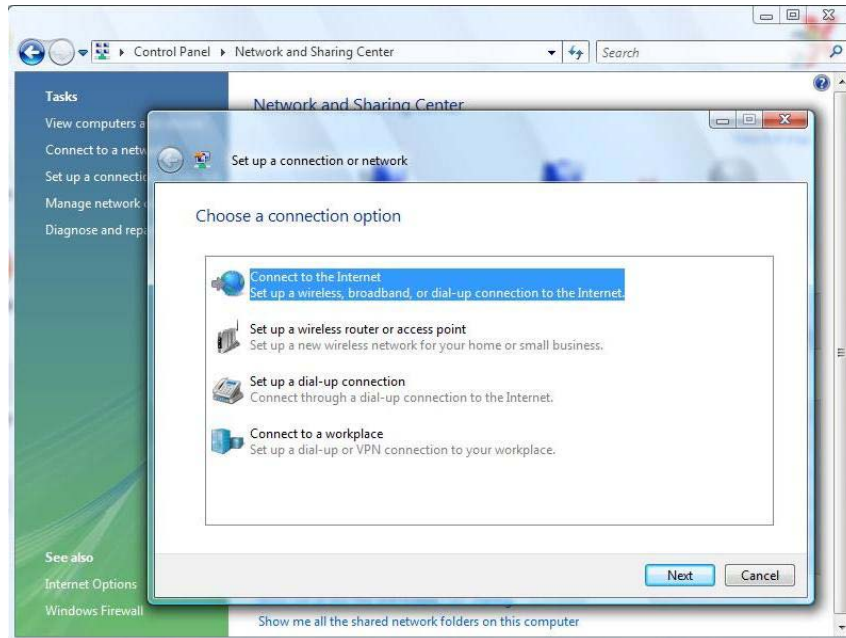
Control Panel ▸ Network and Sharing Center

Search

Tasks

View computers a

Connect to a netw

Set up a connectio

Manage network

Diagnose and rep

Network and Sharing Center

Set up a connection or network

Choose a connection option

Connect to the Internet
Set up a wireless, broadband, or dial-up connection to the Internet.

Set up a wireless router or access point
Set up a new wireless network for your home or small business.

Set up a dial-up connection
Connect through a dial-up connection to the Internet.

Connect to a workplace
Set up a dial-up or VPN connection to your workplace.

Next

Cancel

See also

Internet Options

Windows Firewall

Show me all the shared network folders on this computer